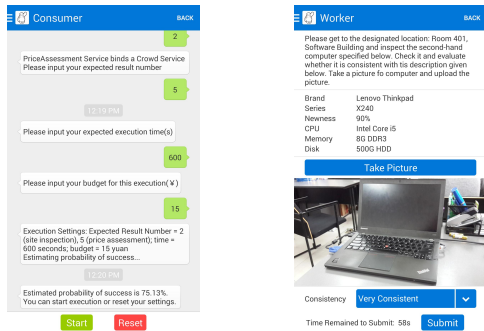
Consumer
BACK

2

PriceAssessment Service binds a Crowd Service Please input your expected result number

12:19 PM

5

Please input your expected execution time(s)

600

Please input your budget for this execution(¥)

15

Execution Settings: Expected Result Number = 2 (site inspection), 5 (price assessment); time = 600 seconds; budget = 15 yuan
Estimating probability of success...

12:20 PM

Estimated probability of success is 75.13%. You can start execution or reset your settings.

Start
Reset

Worker
BACK

Please get to the designated location: Room 401, Software Building and inspect the second-hand computer specified below. Check it and evaluate whether it is consistent with tis description given below. Take a picture fo computer and upload the picture.

| Brand | Lenovo Thinkpad |
|---|---|
| Series | X240 |
| Newness | 90% |
| CPU | Intel Core i5 |
| Memory | 8G DDR3 |
| Disk | 500G HDD |

Take Picture

Consistency
Very Consistent

Time Remained to Submit: 58s
Submit